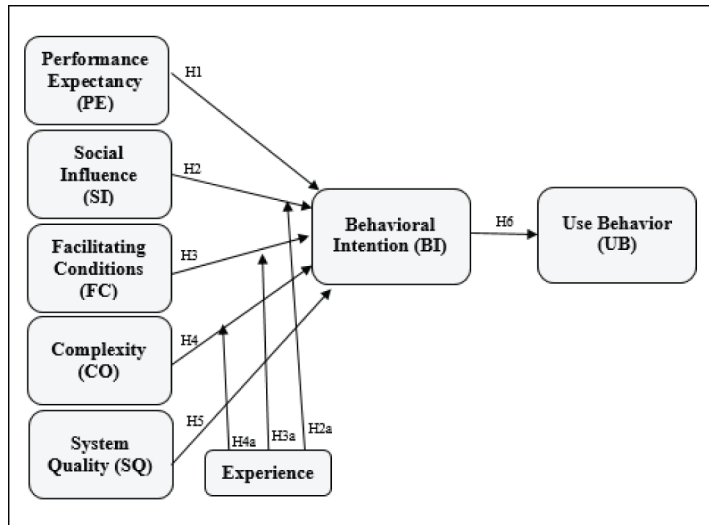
Performance Expectancy (PE)

H1

Social Influence (SI)

H2

Facilitating Conditions (FC)

H3

Complexity (CO)

H4

System Quality (SQ)

H5

Behavioral Intention (BI)

H6

Use Behavior (UB)

H4a

H3a

H2a

Experience